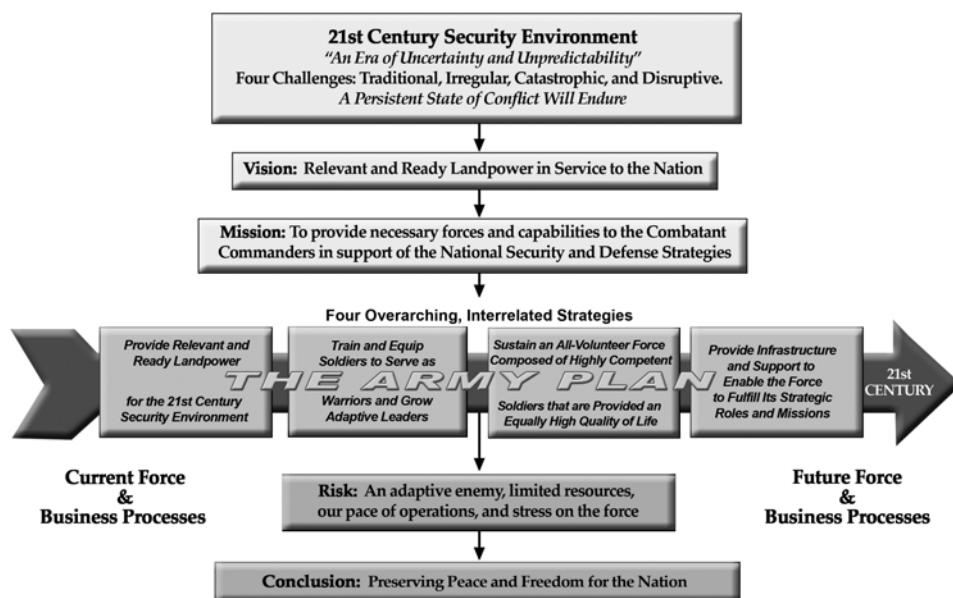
21st Century Security Environment
*"An Era of Uncertainty and Unpredictability"*
Four Challenges: Traditional, Irregular, Catastrophic, and Disruptive.
*A Persistent State of Conflict Will Endure*

Vision: Relevant and Ready Landpower in Service to the Nation

Mission: To provide necessary forces and capabilities to the Combatant Commanders in support of the National Security and Defense Strategies

Four Overarching, Interrelated Strategies

Provide Relevant and Ready Landpower for the 21st Century Security Environment

Train and Equip Soldiers to Serve as Warriors and Grow Adaptive Leaders

Sustain an All-Volunteer Force Composed of Highly Competent Soldiers that are Provided an Equally High Quality of Life

Provide Infrastructure and Support to Enable the Force to Fulfill Its Strategic Roles and Missions

THE ARMY PLAN

21st CENTURY

Current Force & Business Processes

Future Force & Business Processes

Risk: An adaptive enemy, limited resources, our pace of operations, and stress on the force

Conclusion: Preserving Peace and Freedom for the Nation